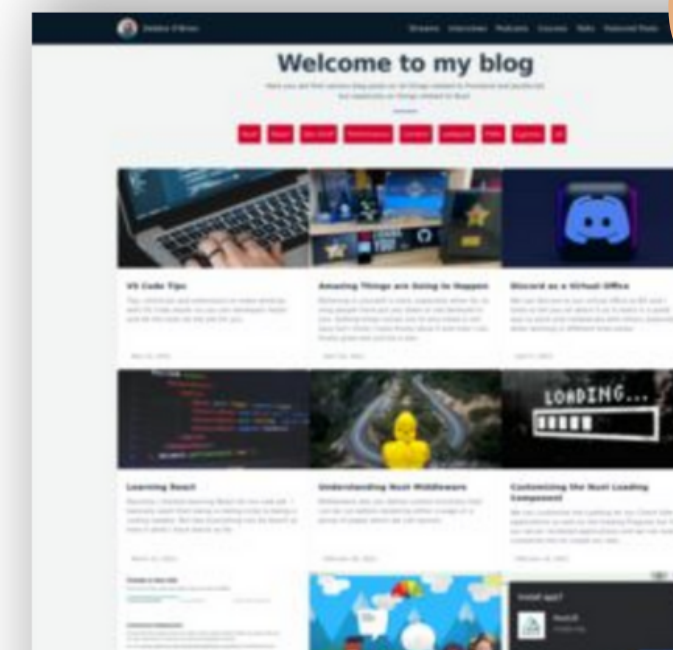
Debbie O'Brien

Streams Interviews Podcasts Courses Talks Featured Posts

Welcome to my blog

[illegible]

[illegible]

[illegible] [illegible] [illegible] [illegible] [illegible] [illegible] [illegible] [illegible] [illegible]

LOADING...

VS Code Tips

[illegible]

Amazing Things are Going to Happen

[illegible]

Discord as a Virtual Office

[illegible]

Learning React

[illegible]

Understanding Nuxt Middleware

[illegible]

Customizing the Nuxt Loading Component

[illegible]

Install app?

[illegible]